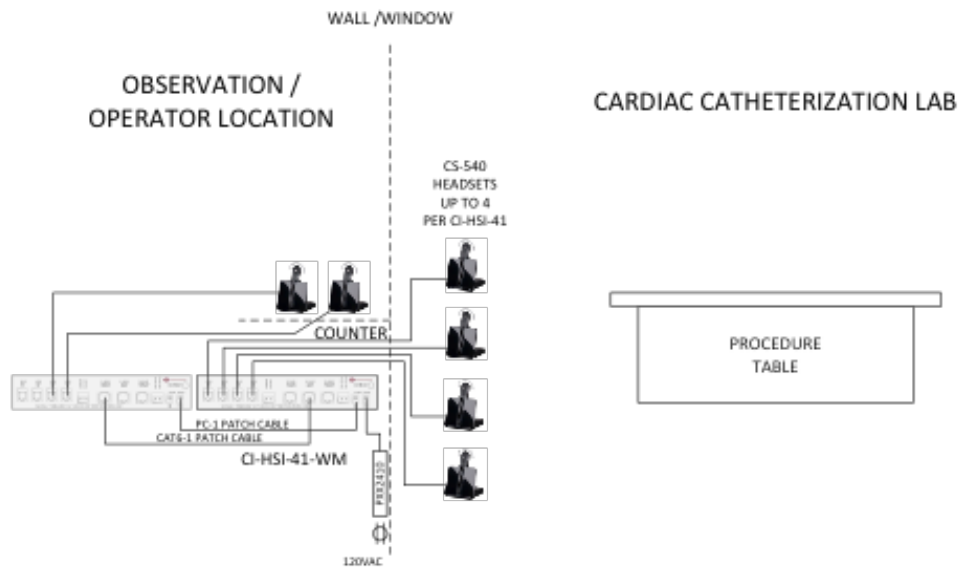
WALL /WINDOW

OBSERVATION /
OPERATOR LOCATION

CARDIAC CATHETERIZATION LAB

CS-540
HEADSETS
UP TO 4
PER CI-HSI-41

COUNTER

PROCEDURE
TABLE

PC-1 PATCH CABLE
CAT6-1 PATCH CABLE

CI-HSI-41-WM

PRR2450

120VAC